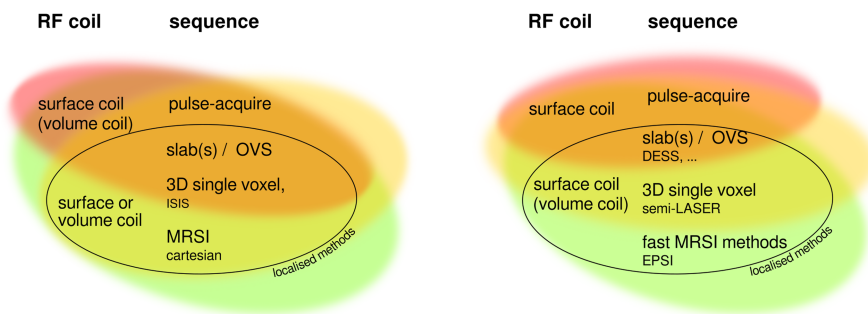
RF coil sequence

surface coil (volume coil)

pulse-acquire

slab(s) / OVS

surface or volume coil

3D single voxel, ISIS

MRSI cartesian

localised methods

RF coil sequence

surface coil

pulse-acquire

slab(s) / OVS DESS, ...

surface coil (volume coil)

3D single voxel semi-LASER

fast MRSI methods EPSI

localised methods